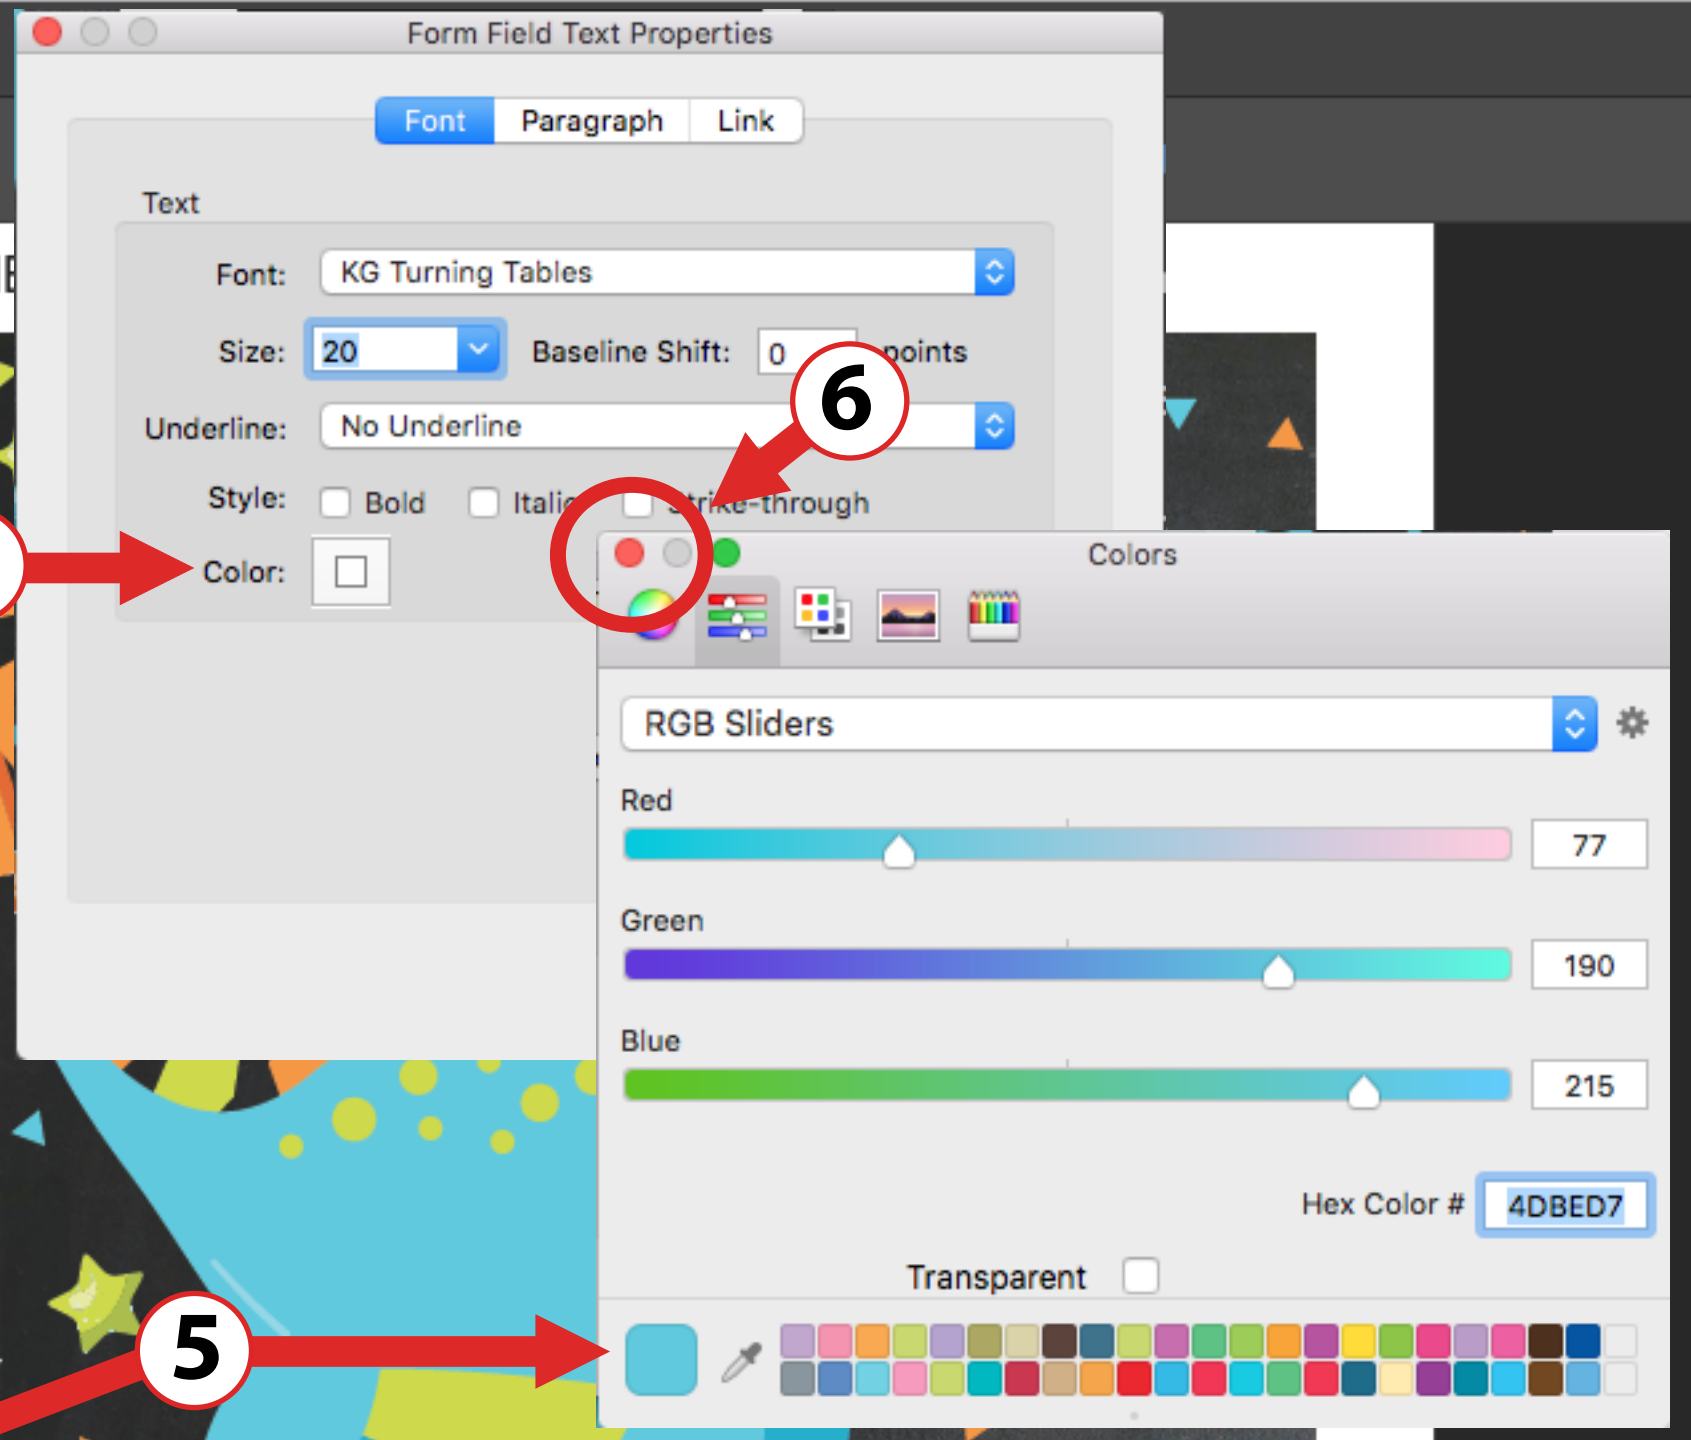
Form Field Text Properties

Font Paragraph Link

Text

Font: KG Turning Tables

Size: 20 Baseline Shift: 0 points

Underline: No Underline

Style: Bold Itali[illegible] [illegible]rike-through

Color:

6

Colors

RGB Sliders

Red 77

Green 190

Blue 215

Hex Color # 4DBED7

Transparent

5